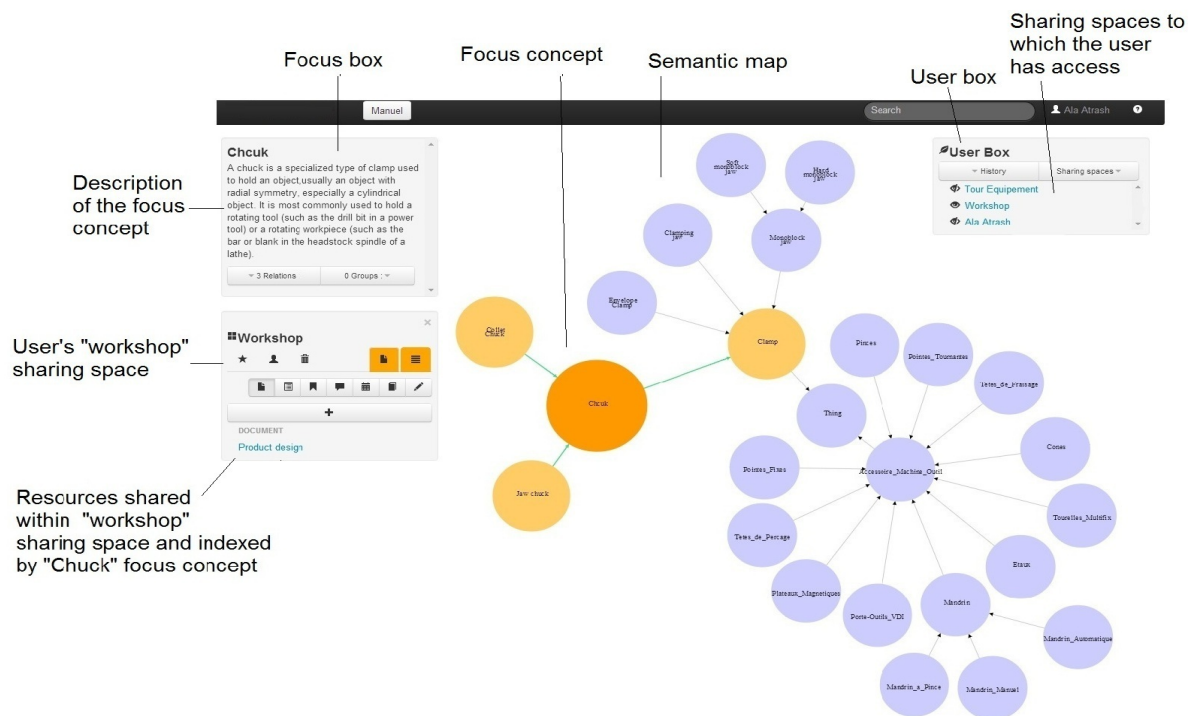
Focus box

Focus concept

Semantic map

User box

Sharing spaces to which the user has access

Manuel

Search

Ala Atrash

?

Chcuk

A chuck is a specialized type of clamp used to hold an object,usually an object with radial symmetry, especially a cylindrical object. It is most commonly used to hold a rotating tool (such as the drill bit in a power tool) or a rotating workpiece (such as the bar or blank in the headstock spindle of a lathe).

3 Relations

0 Groups :

Description of the focus concept

Workshop

User's "workshop" sharing space

+

DOCUMENT

Product design

Resources shared within "workshop" sharing space and indexed by "Chuck" focus concept

User Box

History

Sharing spaces

Tour Equipement

Workshop

Ala Atrash

Soft monoblock jaw

Hard monoblock jaw

Clamping jaw

Monoblock jaw

Envelope Clamp

Collet Chuck

Clamp

Chcuk

Jaw chuck

Pinces

Pointes_Tournantes

Tetes_de_Fraisage

Thing

Cones

Pointes_Fixes

Accessoire_Machine_Outil

Tourelles_Multifix

Tetes_de_Percage

Etaux

Plateaux_Magnetiques

Porte-Outils_VDI

Mandrin

Mandrin_Automatique

Mandrin_a_Pince

Mandrin_Manuel